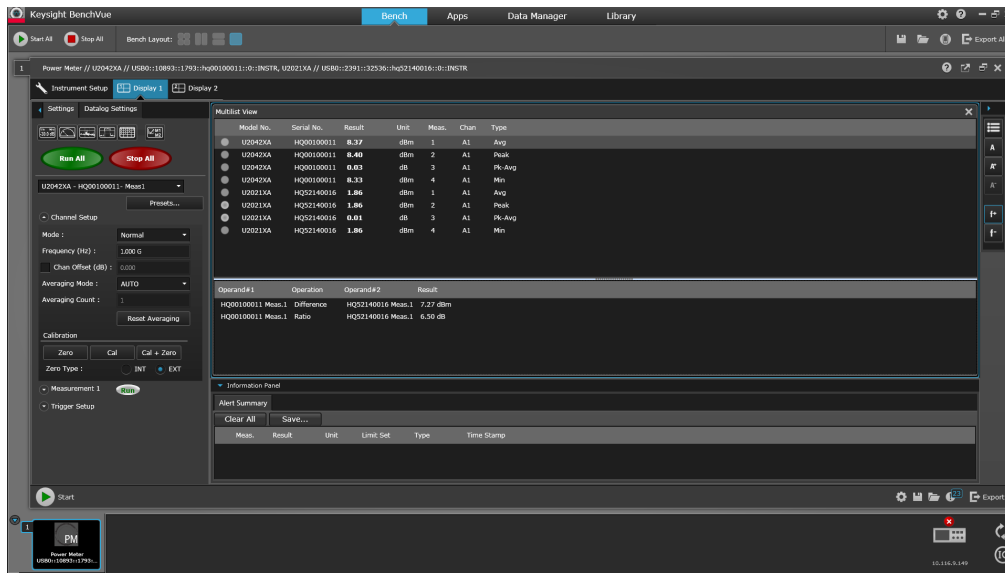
Keysight BenchVue

Bench Apps Data Manager Library

Start All Stop All Bench Layout:

Export All

1

Power Meter // U2042XA // USB0::10893::1793::hq00100011::0::INSTR, U2021XA // USB0::2391::32536::hq52140016::0::INSTR

Instrument Setup Display 1 Display 2

Settings Datalog Settings

Run All Stop All

U2042XA - HQ00100011- Meas1

Presets...

Channel Setup

Mode : Normal

Frequency (Hz) : 1.000 G

Chan Offset (dB) : 0.000

Averaging Mode : AUTO

Averaging Count : 1

Reset Averaging

Calibration

Zero Cal Cal + Zero

Zero Type : INT EXT

Measurement 1 Run

Trigger Setup

Multilist View

| Model No. | Serial No. | Result | Unit | Meas. | Chan | Type |
|---|---|---|---|---|---|---|
| U2042XA | HQ00100011 | 8.37 | dBm | 1 | A1 | Avg |
| U2042XA | HQ00100011 | 8.40 | dBm | 2 | A1 | Peak |
| U2042XA | HQ00100011 | 0.03 | dB | 3 | A1 | Pk-Avg |
| U2042XA | HQ00100011 | 8.33 | dBm | 4 | A1 | Min |
| U2021XA | HQ52140016 | 1.86 | dBm | 1 | A1 | Avg |
| U2021XA | HQ52140016 | 1.86 | dBm | 2 | A1 | Peak |
| U2021XA | HQ52140016 | 0.01 | dB | 3 | A1 | Pk-Avg |
| U2021XA | HQ52140016 | 1.86 | dBm | 4 | A1 | Min |

| Operand#1 | Operation | Operand#2 | Result |
|---|---|---|---|
| HQ00100011 Meas.1 | Difference | HQ52140016 Meas.1 | 7.27 dBm |
| HQ00100011 Meas.1 | Ratio | HQ52140016 Meas.1 | 6.50 dB |

Information Panel

Alert Summary

Clear All Save...

| Meas. | Result | Unit | Limit Set | Type | Time Stamp |
|---|---|---|---|---|---|

Start

Export

1

PM

Power Meter USB0::10893::1793::...

15.116.9.149